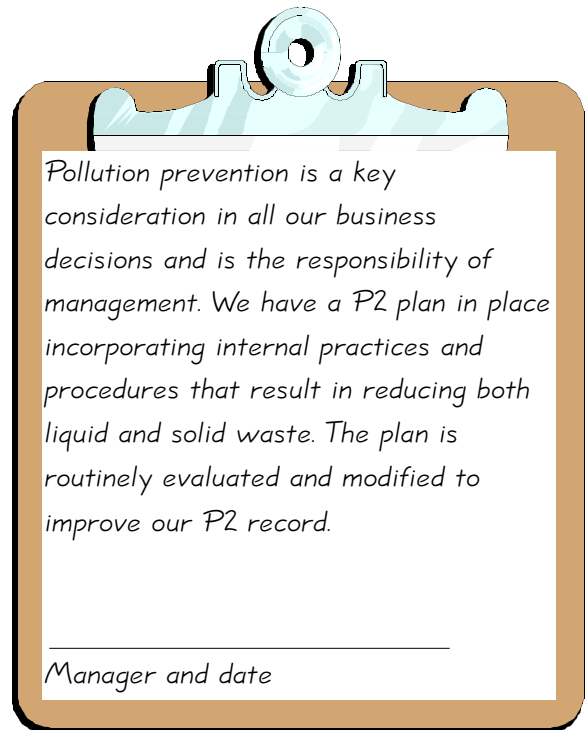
Pollution prevention is a key consideration in all our business decisions and is the responsibility of management. We have a P2 plan in place incorporating internal practices and procedures that result in reducing both liquid and solid waste. The plan is routinely evaluated and modified to improve our P2 record.

Manager and date